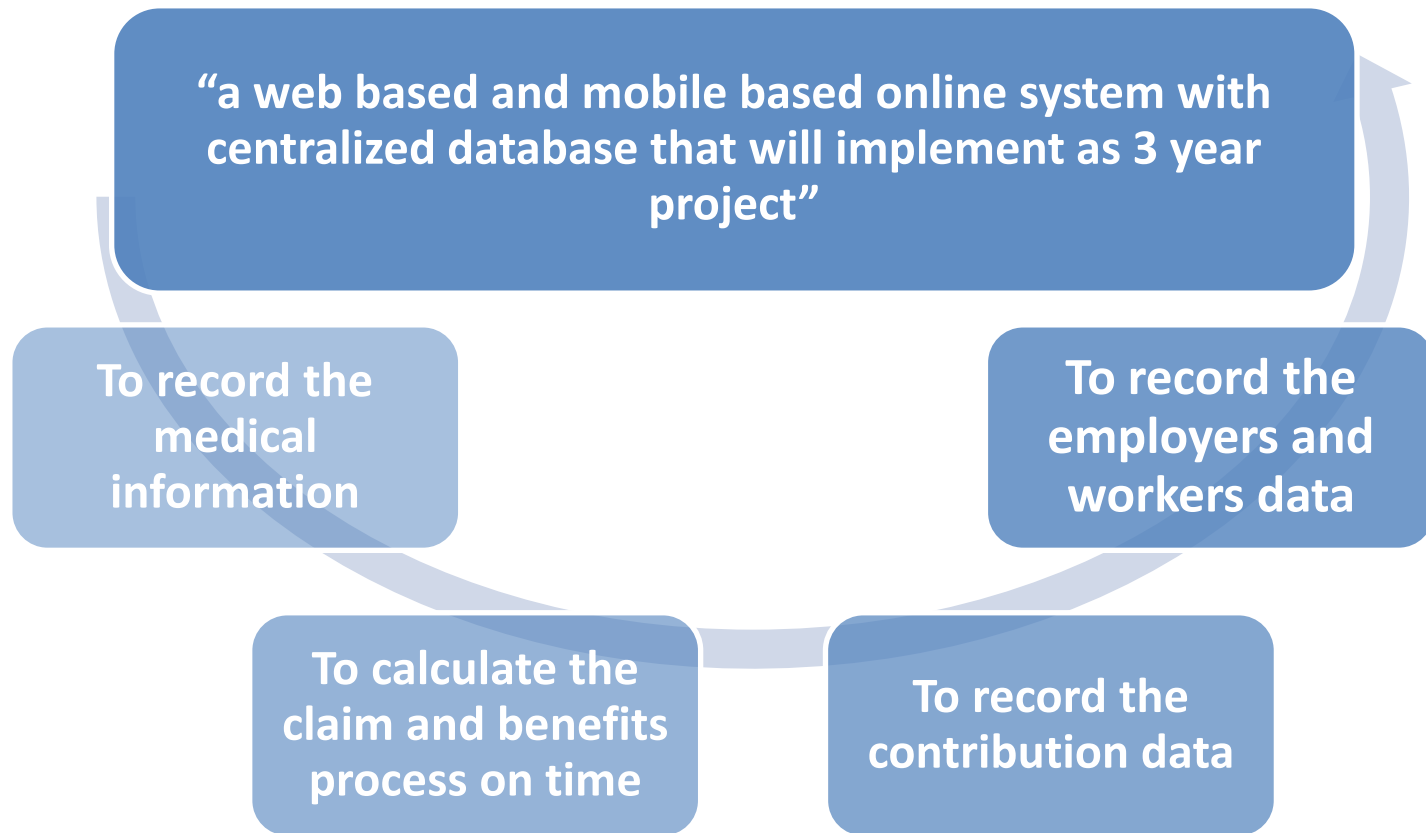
“a web based and mobile based online system with centralized database that will implement as 3 year project”

To record the employers and workers data

To record the contribution data

To calculate the claim and benefits process on time

To record the medical information